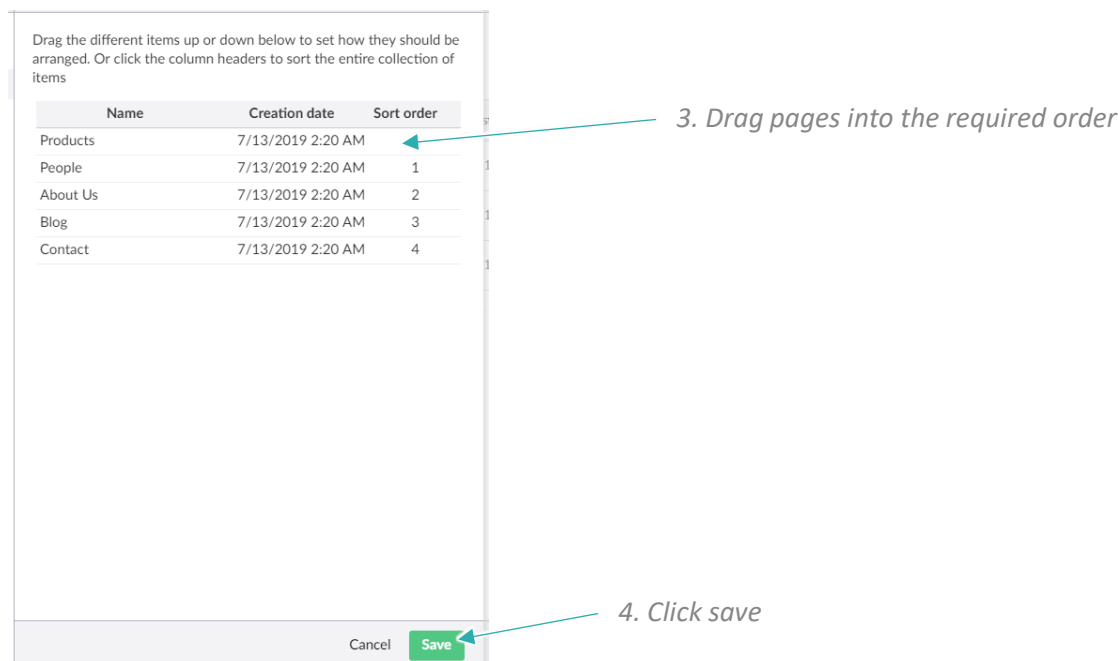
Drag the different items up or down below to set how they should be arranged. Or click the column headers to sort the entire collection of items

| Name | Creation date | Sort order |
|---|---|---|
| Products | 7/13/2019 2:20 AM | |
| People | 7/13/2019 2:20 AM | 1 |
| About Us | 7/13/2019 2:20 AM | 2 |
| Blog | 7/13/2019 2:20 AM | 3 |
| Contact | 7/13/2019 2:20 AM | 4 |

3. Drag pages into the required order

4. Click save

Cancel Save